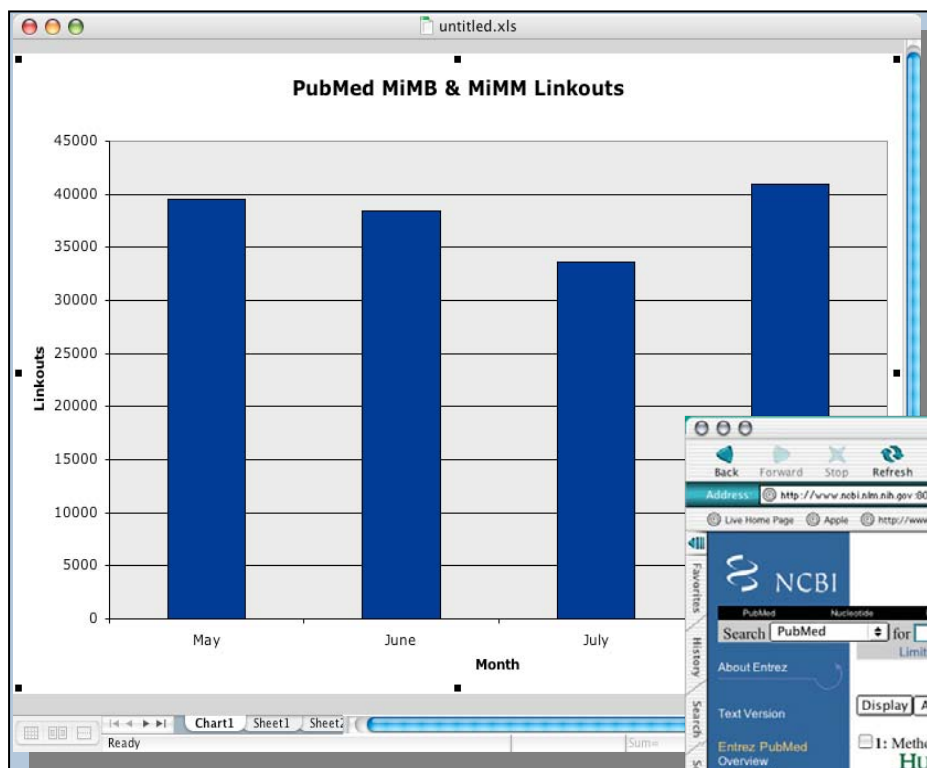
untitled.xls

PubMed MiMB & MiMM Linkouts

45000
40000
35000
30000
25000
20000
15000
10000
5000
0

Linkouts

May
June
July

Month

Chart1 Sheet1 Sheet2
Ready
Sum=

Back Forward Stop Refresh
Address: http://www.ncbi.nlm.nih.gov:80
Live Home Page Apple http://www
Favorites History Search
NCBI
PubMed Nucleotide
Search PubMed for
Limit
About Entrez
Text Version
Entrez PubMed Overview
Display
1: Metho
Hu